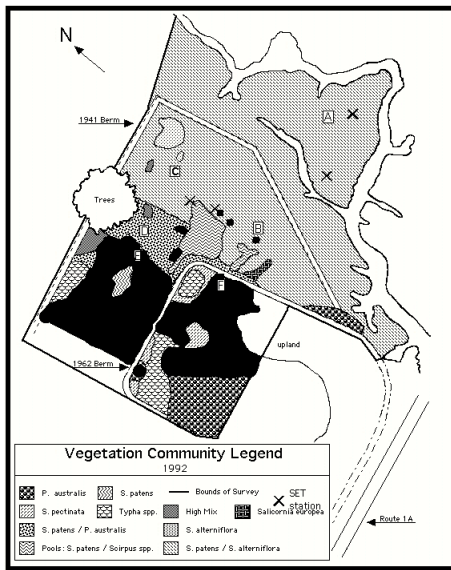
N

1941 Berm

A

C

Trees

D

B

E

F

upland

1962 Berm

Route 1A

Vegetation Community Legend
1992

P. australis
S. patens
Bounds of Survey
SET station
S. pectinata
Typha spp.
High Mix
Salicornia europea
S. patens / P. australis
S. alterniflora
Pools: S. patens / Scirpus spp.
S. patens / S. alterniflora